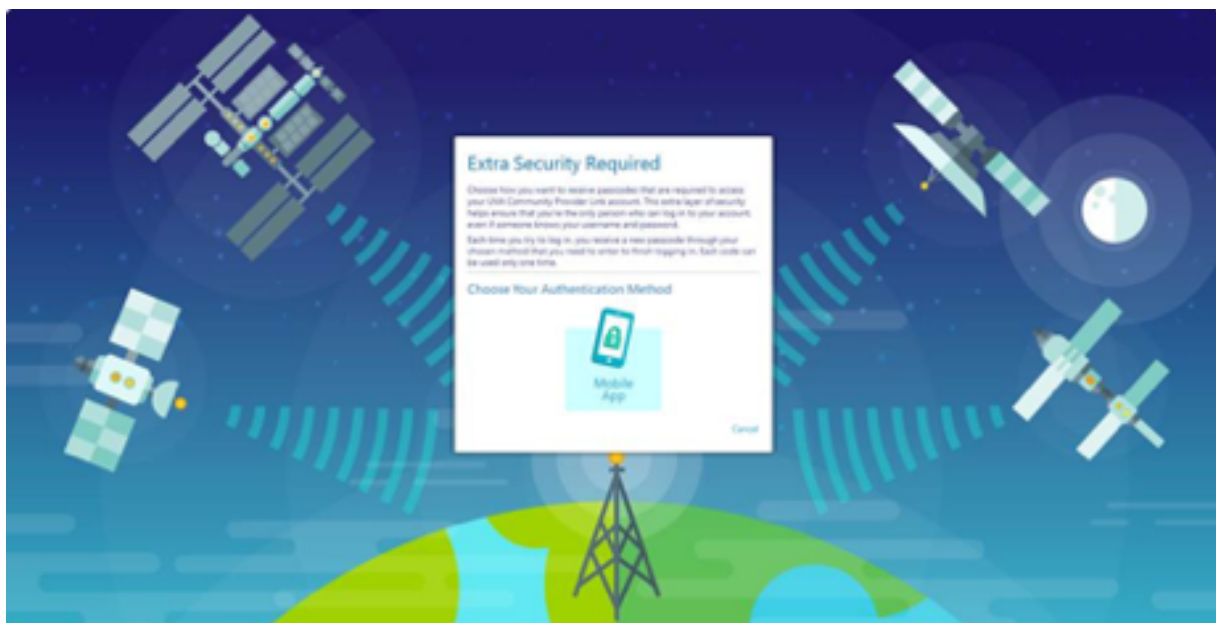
Extra Security Required

Choose how you want to receive passcodes that are required to access your Unit Community Provider Link account. This extra layer of security helps ensure that you're the only person who can log in to your account, even if someone knows your username and password.

Each time you try to log in, you receive a new passcode through your chosen method that you need to enter to finish logging in. Each code can be used only one time.

Choose Your Authentication Method

Mobile App

Cancel